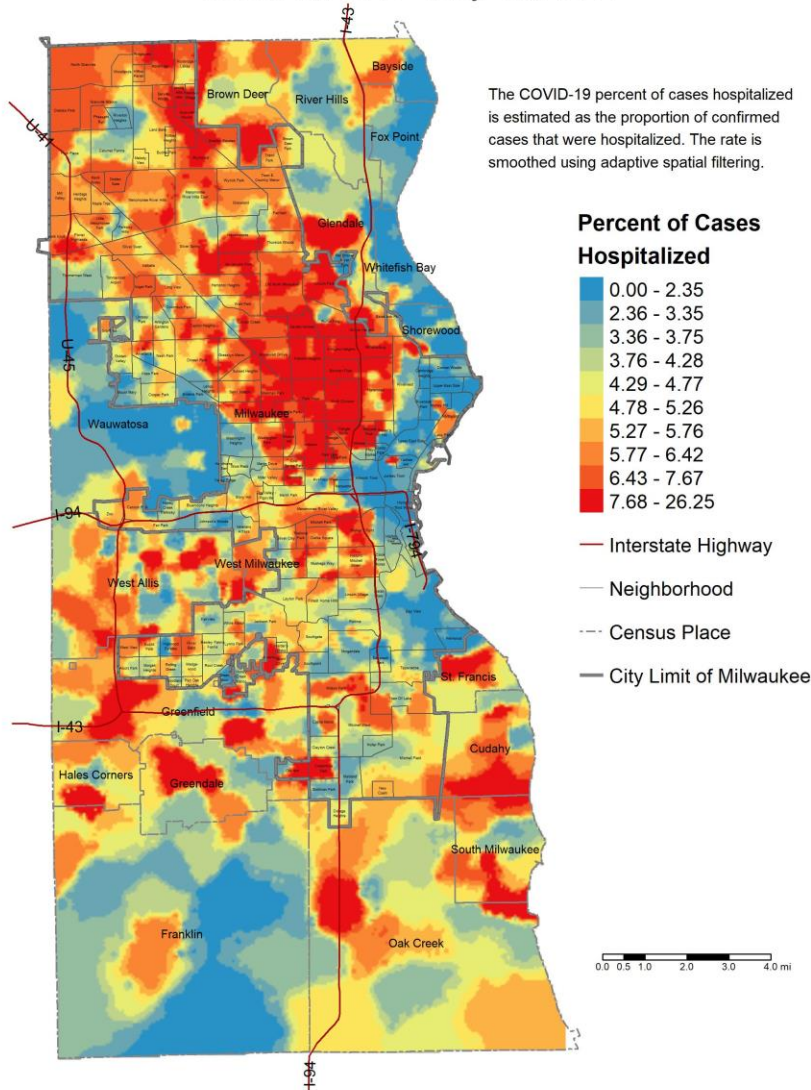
I-43

Bayside

Brown Deer

River Hills

U-41

Fox Point

Glendale

Whitefish Bay

Shorewood

U-45

Wauwatosa

Milwaukee

I-94

I-794

West Milwaukee

West Allis

St. Francis

I-43

Greenfield

Cudahy

Hales Corners

Greendale

South Milwaukee

Franklin

Oak Creek

I-94

The COVID-19 percent of cases hospitalized is estimated as the proportion of confirmed cases that were hospitalized. The rate is smoothed using adaptive spatial filtering.

Percent of Cases Hospitalized

0.00 - 2.35

2.36 - 3.35

3.36 - 3.75

3.76 - 4.28

4.29 - 4.77

4.78 - 5.26

5.27 - 5.76

5.77 - 6.42

6.43 - 7.67

7.68 - 26.25

Interstate Highway

Neighborhood

Census Place

City Limit of Milwaukee

0.0 0.5 1.0 2.0 3.0 4.0 mi